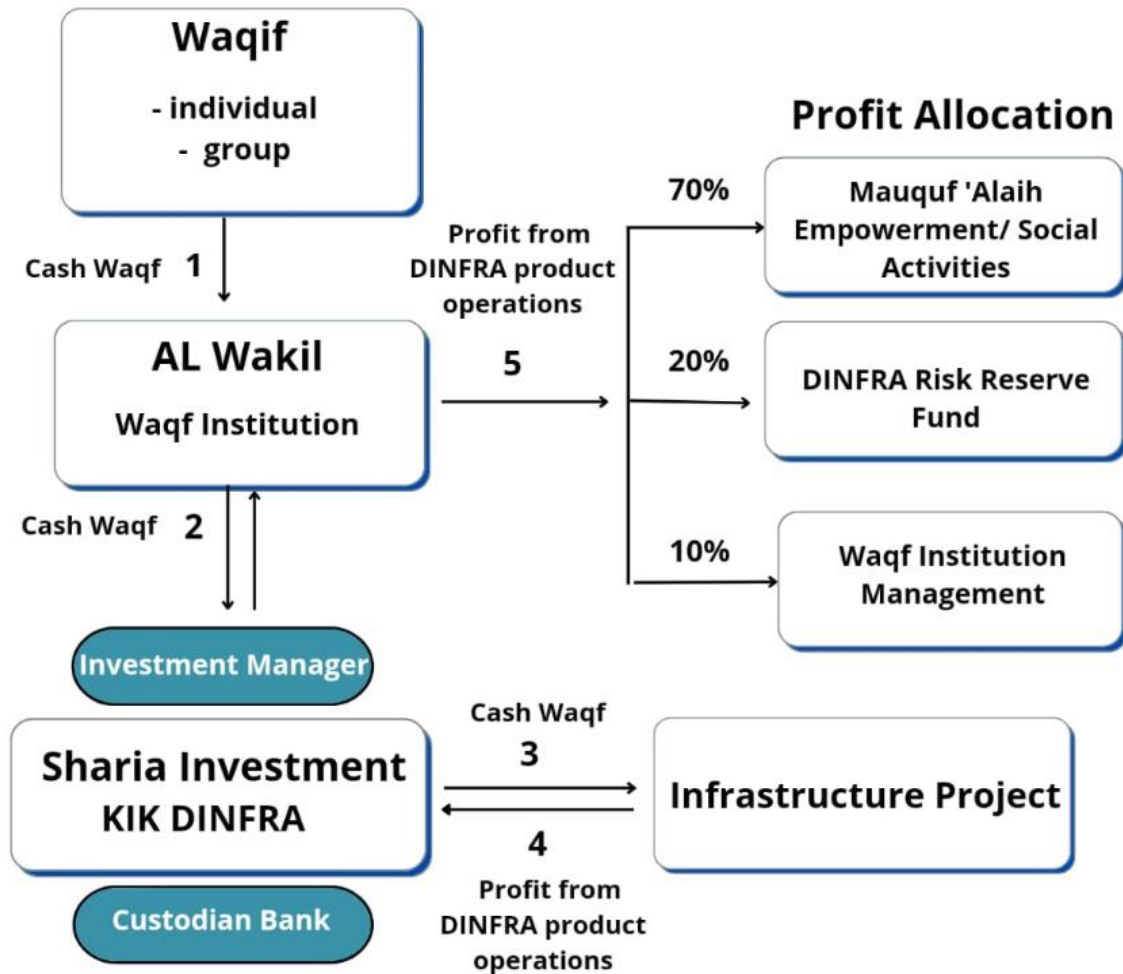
Waqif

- individual
- group

Cash Waqf 1

AL Wakil

Waqf Institution

Cash Waqf 2

Investment Manager

Sharia Investment
KIK DINFRA

Custodian Bank

Cash Waqf
3

4
Profit from DINFRA product operations

Infrastructure Project

Profit from DINFRA product operations

5

Profit Allocation

70%
Mauquf 'Alaih Empowerment/ Social Activities

20%
DINFRA Risk Reserve Fund

10%
Waqf Institution Management